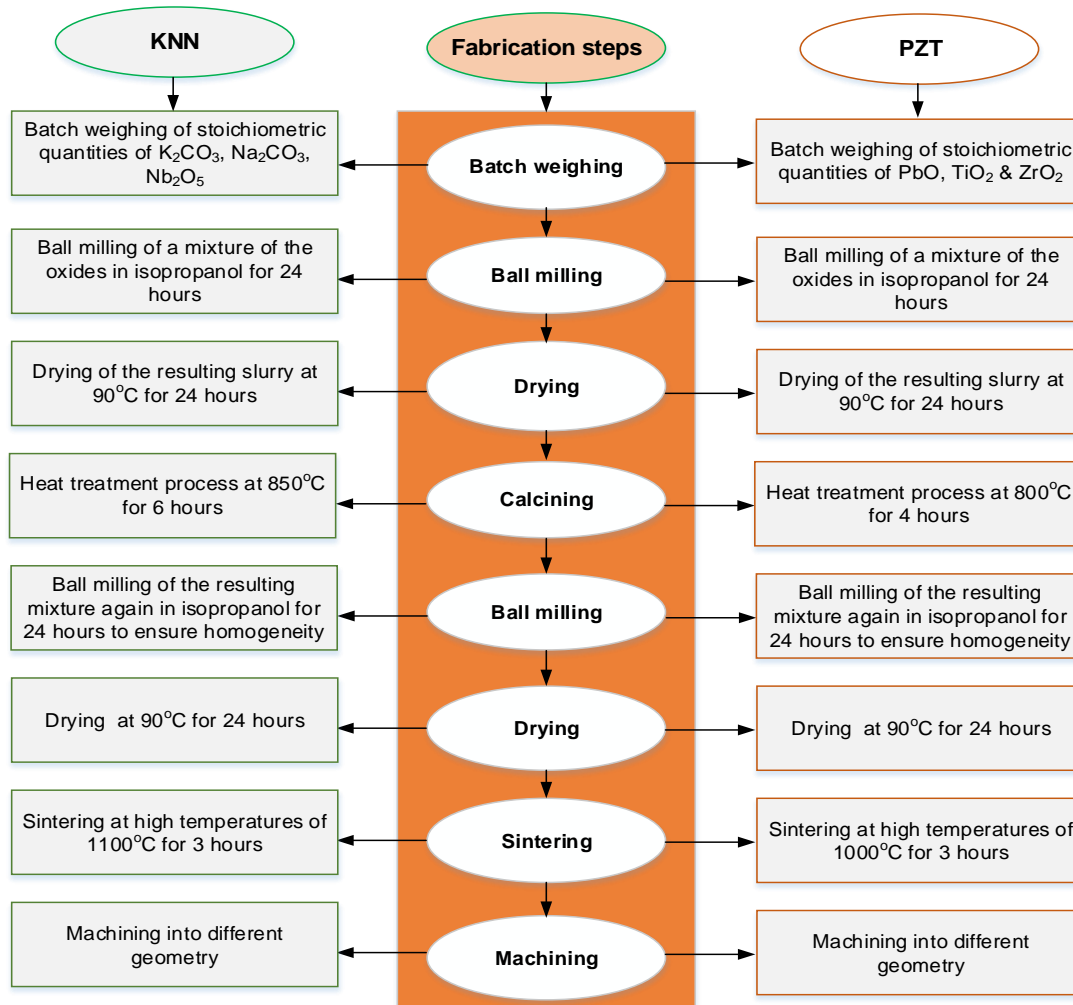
KNN

Fabrication steps

PZT

Batch weighing of stoichiometric quantities of $K_2CO_3$, $Na_2CO_3$, $Nb_2O_5$

Batch weighing

Batch weighing of stoichiometric quantities of PbO, $TiO_2$ & $ZrO_2$

Ball milling of a mixture of the oxides in isopropanol for 24 hours

Ball milling

Ball milling of a mixture of the oxides in isopropanol for 24 hours

Drying of the resulting slurry at $90^oC$ for 24 hours

Drying

Drying of the resulting slurry at $90^oC$ for 24 hours

Heat treatment process at $850^oC$ for 6 hours

Calcining

Heat treatment process at $800^oC$ for 4 hours

Ball milling of the resulting mixture again in isopropanol for 24 hours to ensure homogeneity

Ball milling

Ball milling of the resulting mixture again in isopropanol for 24 hours to ensure homogeneity

Drying at $90^oC$ for 24 hours

Drying

Drying at $90^oC$ for 24 hours

Sintering at high temperatures of $1100^oC$ for 3 hours

Sintering

Sintering at high temperatures of $1000^oC$ for 3 hours

Machining into different geometry

Machining

Machining into different geometry